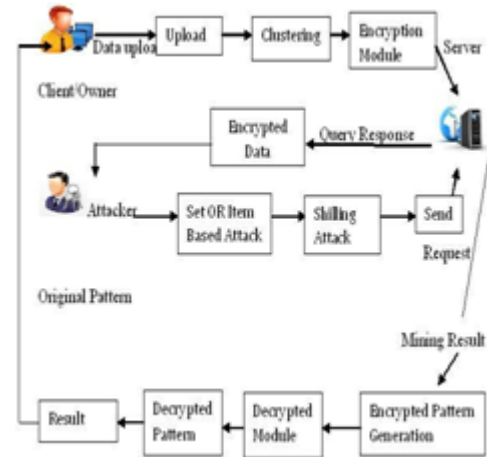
Data uploa

Upload

Clustering

Encryption Module

Server

Client/Owner

Encrypted Data

Query Response

Attacker

Set OR Item Based Attack

Shilling Attack

Send

Request

Original Pattern

Mining Result

Result

Decrypted Pattern

Decrypted Module

Encrypted Pattern Generation